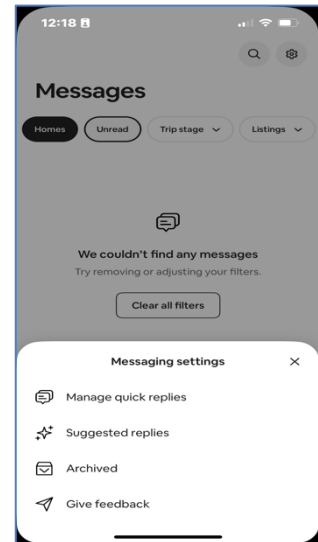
12:18

Messages

Homes Unread Trip stage Listings

We couldn't find any messages
Try removing or adjusting your filters.

Clear all filters

Messaging settings ×

Manage quick replies

Suggested replies

Archived

Give feedback